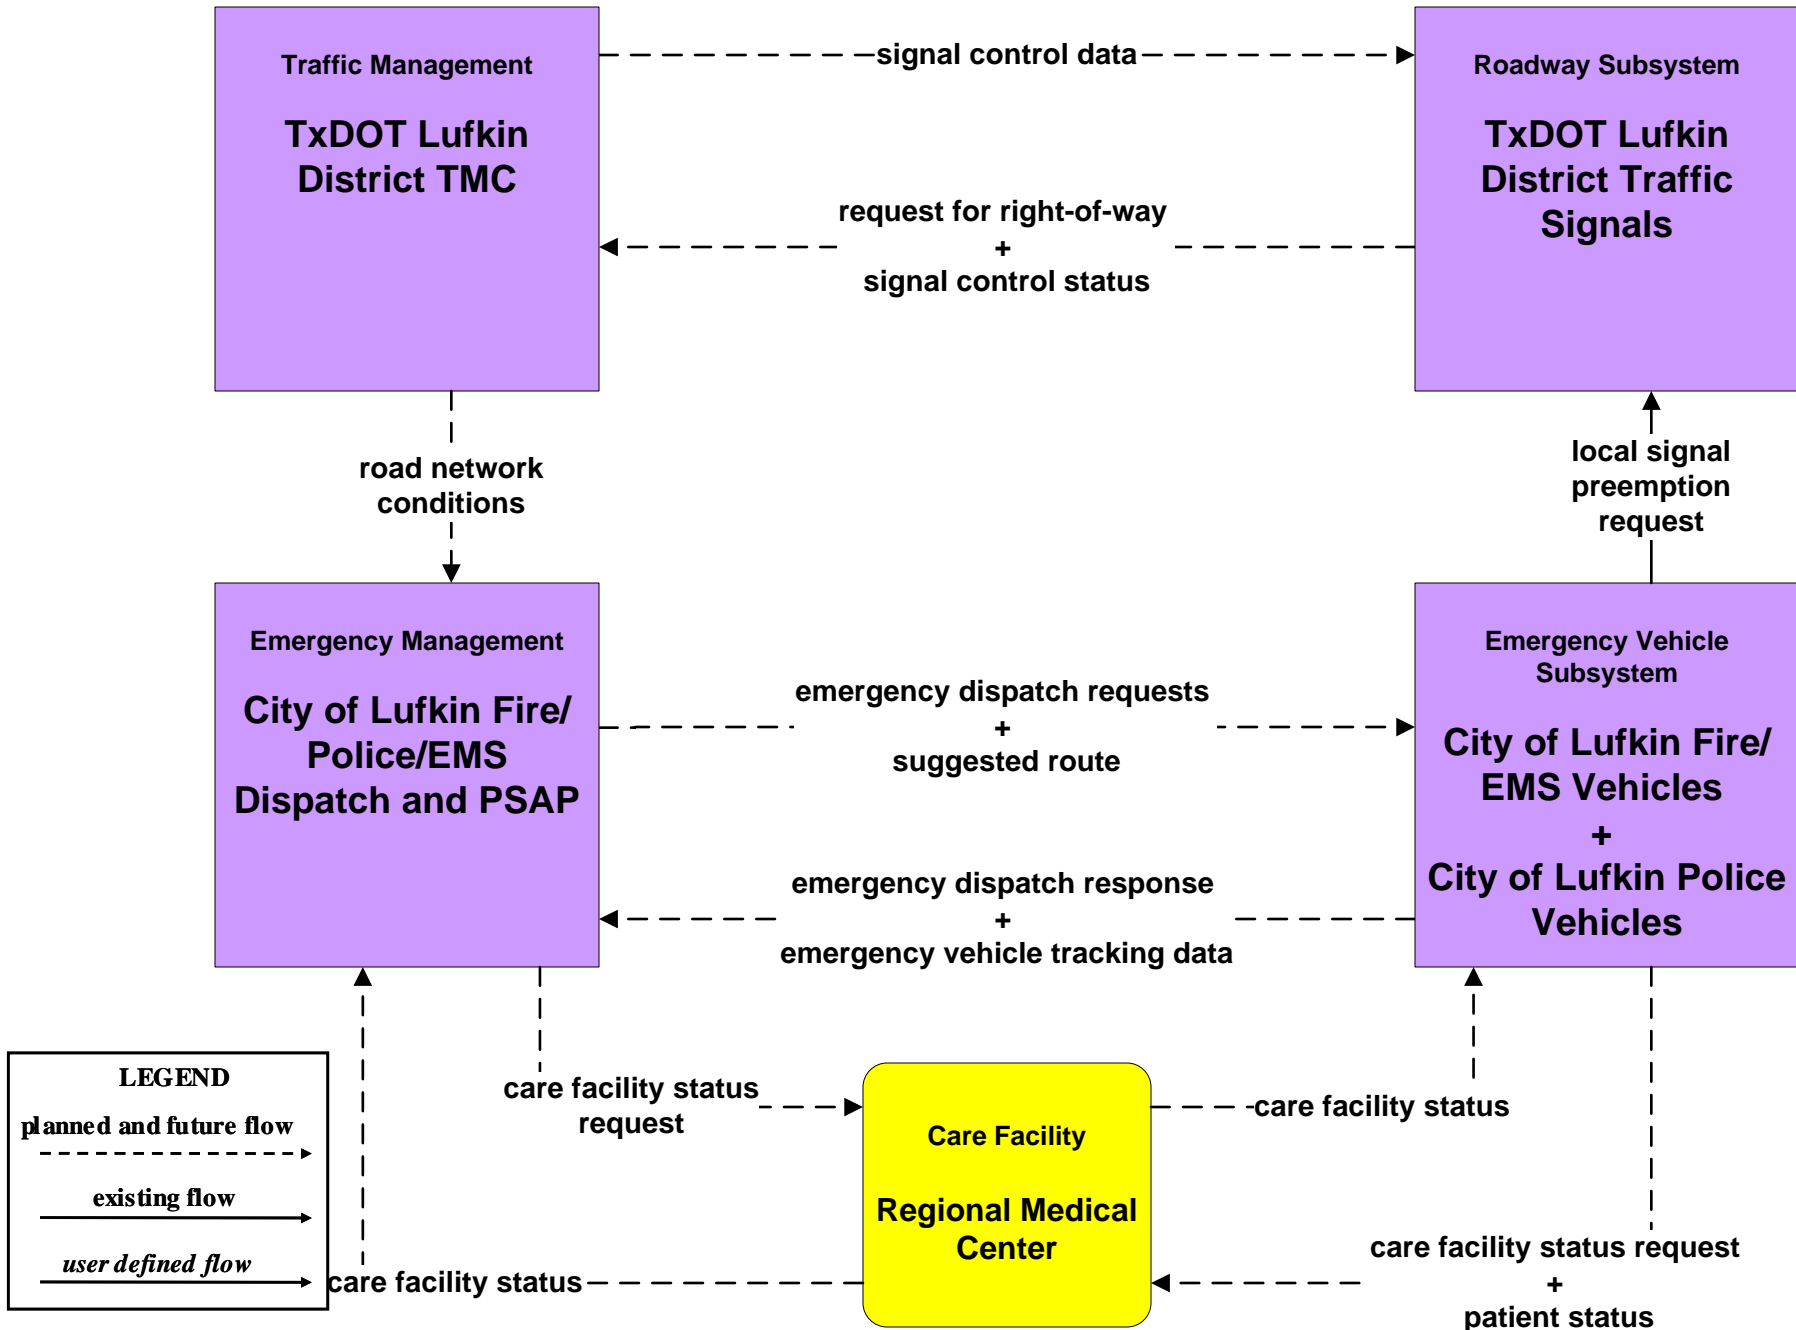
Traffic Management

TxDOT Lufkin District TMC

signal control data

Roadway Subsystem

TxDOT Lufkin District Traffic Signals

request for right-of-way
+
signal control status

road network conditions

local signal preemption request

Emergency Management

City of Lufkin Fire/ Police/EMS Dispatch and PSAP

emergency dispatch requests
+
suggested route

Emergency Vehicle Subsystem

City of Lufkin Fire/ EMS Vehicles
+
City of Lufkin Police Vehicles

emergency dispatch response
+
emergency vehicle tracking data

LEGEND
planned and future flow
existing flow
user defined flow

care facility status request

Care Facility

Regional Medical Center

care facility status

care facility status

care facility status request
+
patient status